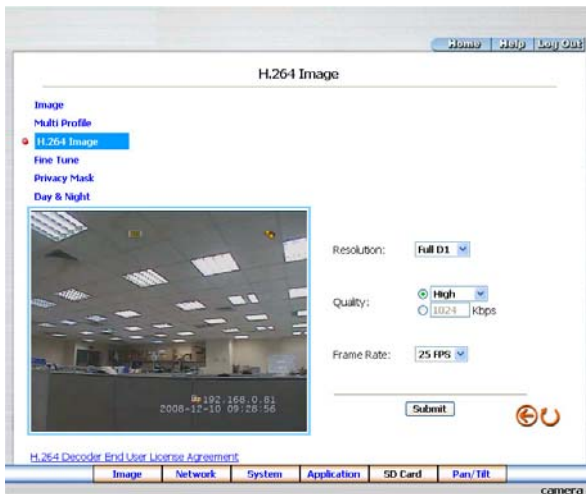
Home Help Log Out

H.264 Image

Image
Multi Profile
H.264 Image
Fine Tune
Privacy Mask
Day & Night

192.168.0.81
2008-12-10 09:28:56

Resolution: Full D1

Quality: High
1024 Kbps

Frame Rate: 25 FPS

Submit

H.264 Decoder End User License Agreement

Image | Network | System | Application | SD Card | Pan/Tilt

camera